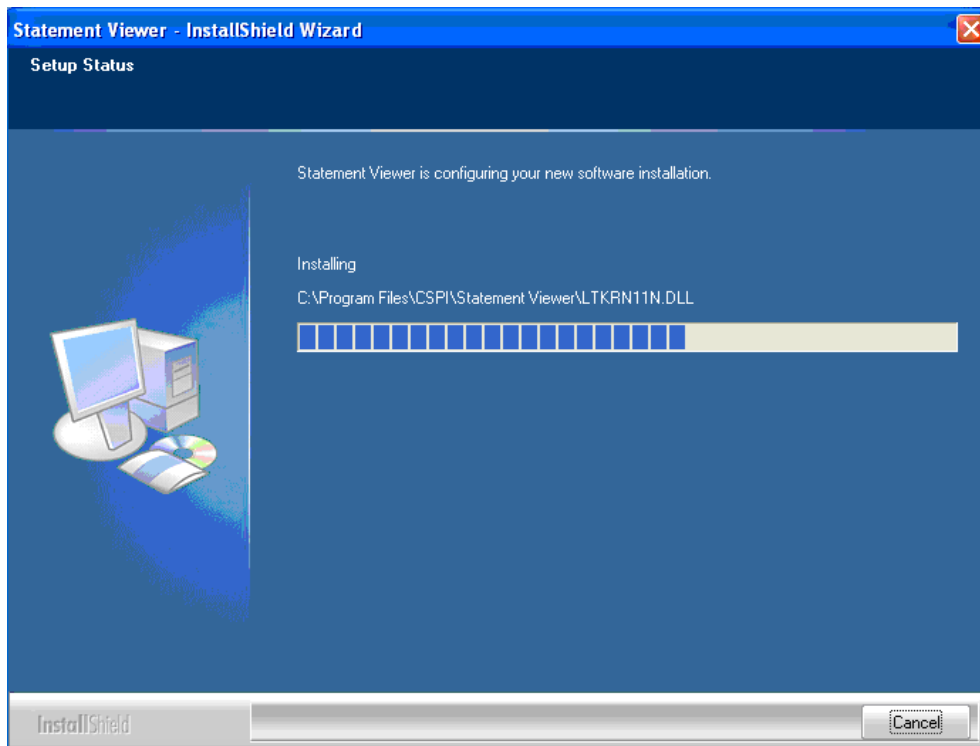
Statement Viewer - InstallShield Wizard

Setup Status

Statement Viewer is configuring your new software installation.

Installing

C:\Program Files\CSPI\Statement Viewer\LTKRN11N.DLL

InstallShield

Cancel